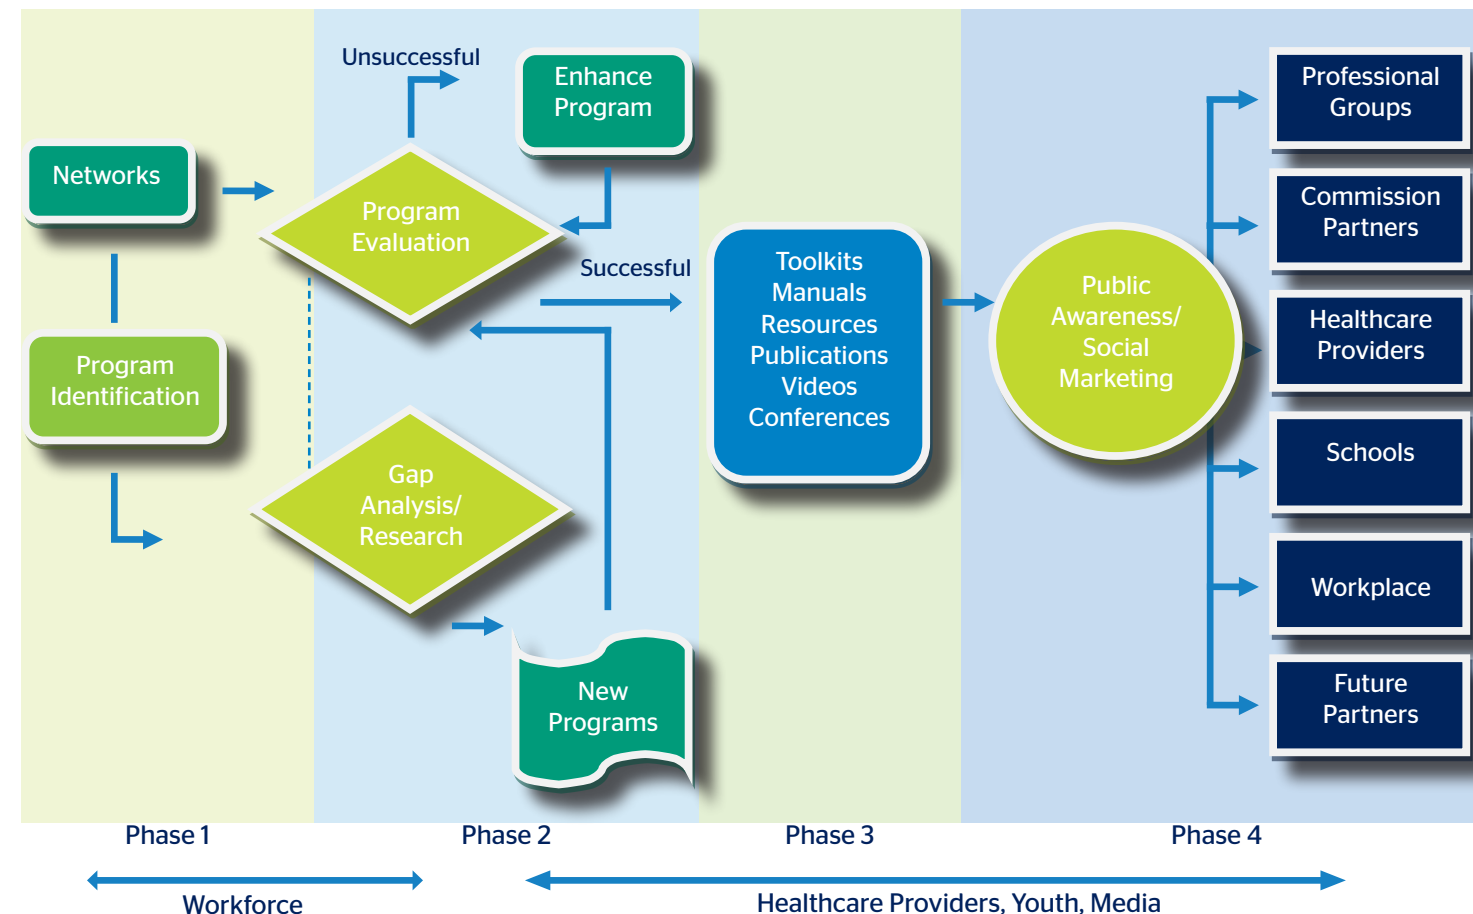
Networks

Program Identification

Unsuccessful

Program Evaluation

Enhance Program

Successful

Gap Analysis/ Research

New Programs

Toolkits
Manuals
Resources
Publications
Videos
Conferences

Public Awareness/ Social Marketing

Professional Groups

Commission Partners

Healthcare Providers

Schools

Workplace

Future Partners

Phase 1

Phase 2

Phase 3

Phase 4

Workforce

Healthcare Providers, Youth, Media